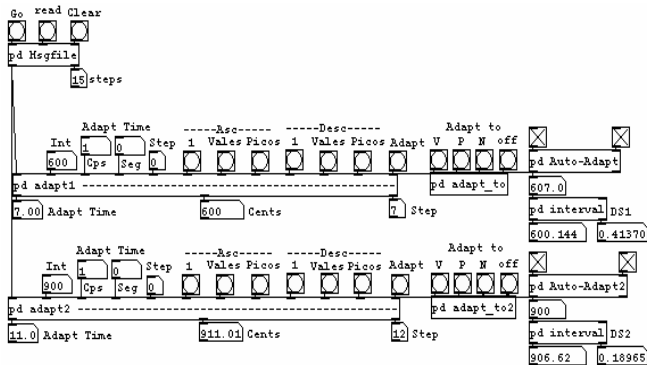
Go read Clear

pd Msgfile

15 steps

Adapt Time

Int 1 0 Step -----Asc----- -----Desc----- Adapt Adapt to

600 Cps Seg 0 1 Vales Picos 1 Vales Picos V P N off

pd adapt1 ----------------------------------------------- pd adapt_to pd Auto-Adapt

7.00 Adapt Time 600 Cents 7 Step

607.0

pd interval DS1

600.144 0.41370

Adapt Time

Int 1 0 Step -----Asc----- -----Desc----- Adapt Adapt to

900 Cps Seg 0 1 Vales Picos 1 Vales Picos V P N off

pd adapt2 ----------------------------------------------- pd adapt_to2 pd Auto-Adapt2

11.0 Adapt Time 911.01 Cents 12 Step

900

pd interval DS2

906.62 0.18965